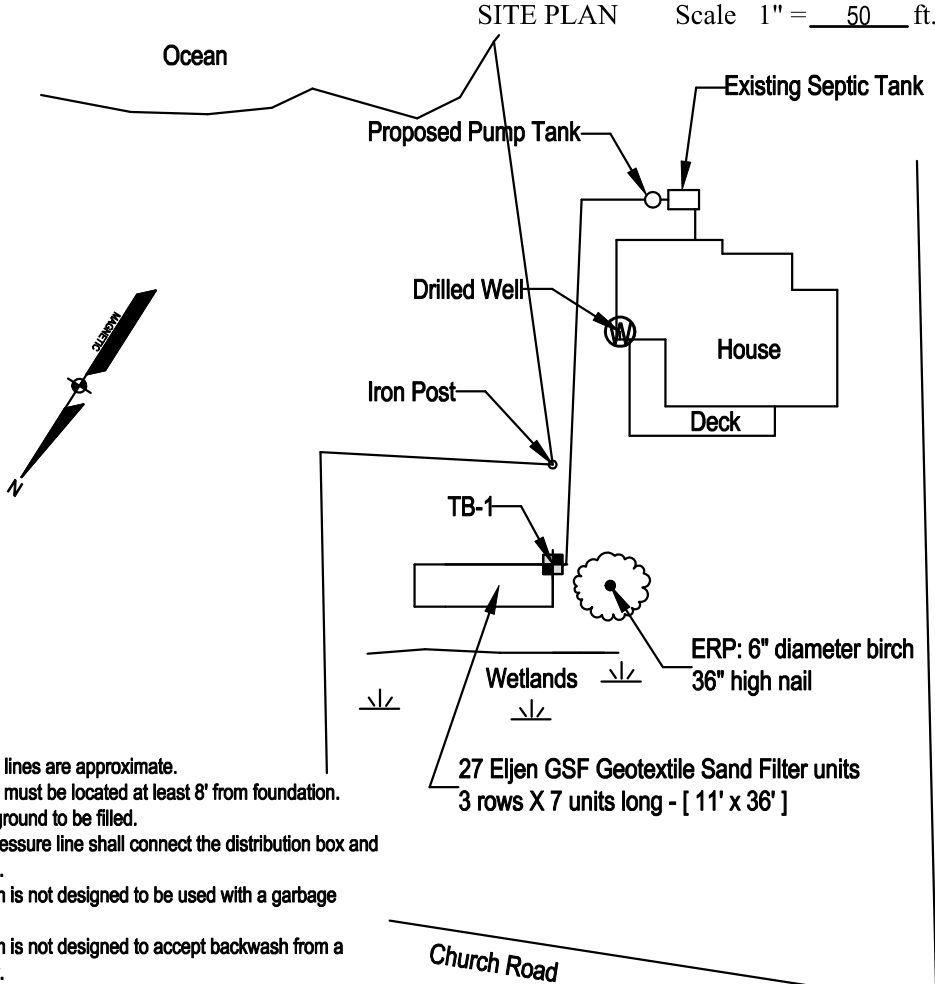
SITE PLAN Scale 1" = 50 ft.

Ocean

Existing Septic Tank

Proposed Pump Tank

Drilled Well

W

House

Deck

Iron Post

MAGNETIC

N

TB-1

ERP: 6" diameter birch 36" high nail

Wetlands

27 Eljen GSF Geotextile Sand Filter units 3 rows X 7 units long - [ 11' x 36' ]

lines are approximate.
must be located at least 8' from foundation.
ground to be filled.
essure line shall connect the distribution box and
.
n is not designed to be used with a garbage
n is not designed to accept backwash from a
.

Church Road